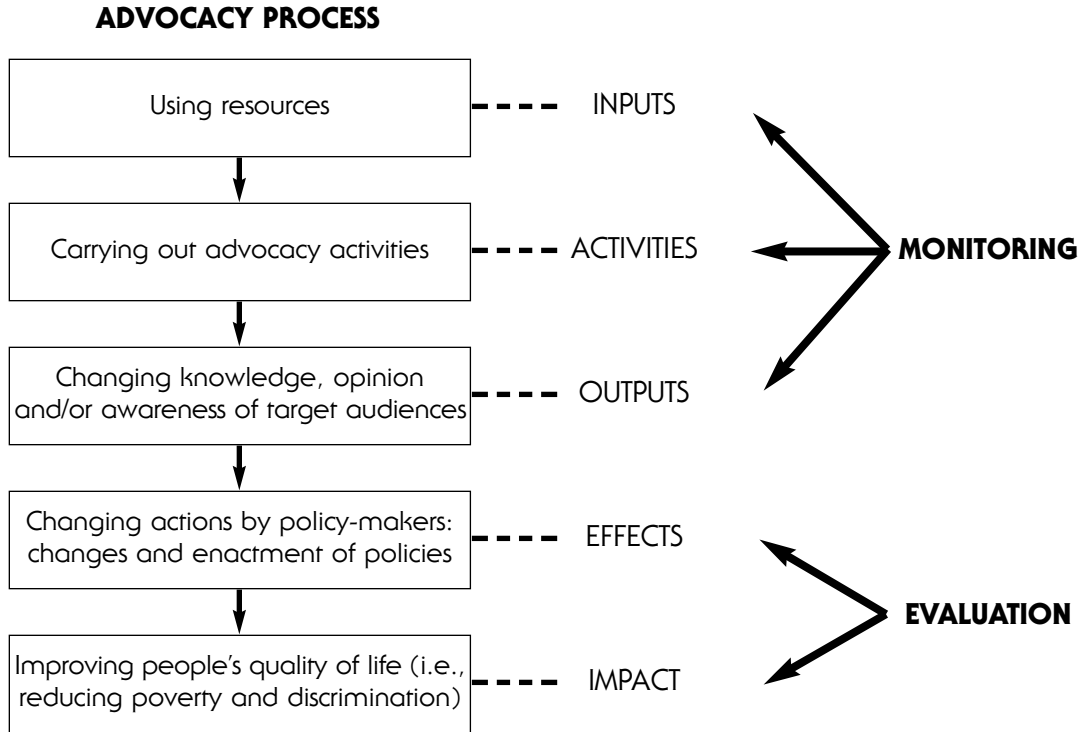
ADVOCACY PROCESS

Using resources

INPUTS

Carrying out advocacy activities

ACTIVITIES

MONITORING

Changing knowledge, opinion and/or awareness of target audiences

OUTPUTS

Changing actions by policy-makers: changes and enactment of policies

EFFECTS

EVALUATION

Improving people's quality of life (i.e., reducing poverty and discrimination)

IMPACT